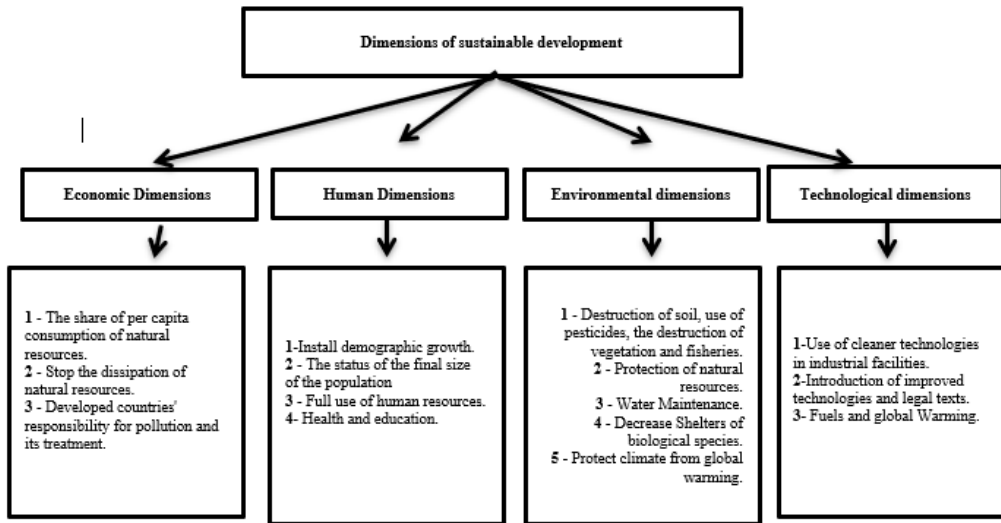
Dimensions of sustainable development

Economic Dimensions

Human Dimensions

Environmental dimensions

Technological dimensions

1 - The share of per capita consumption of natural resources.
2 - Stop the dissipation of natural resources.
3 - Developed countries' responsibility for pollution and its treatment.

1-Install demographic growth.
2 - The status of the final size of the population
3 - Full use of human resources.
4- Health and education.

1 - Destruction of soil, use of pesticides, the destruction of vegetation and fisheries.
2 - Protection of natural resources.
3 - Water Maintenance.
4 - Decrease Shelters of biological species.
5 - Protect climate from global warming.

1-Use of cleaner technologies in industrial facilities.
2-Introduction of improved technologies and legal texts.
3- Fuels and global Warming.